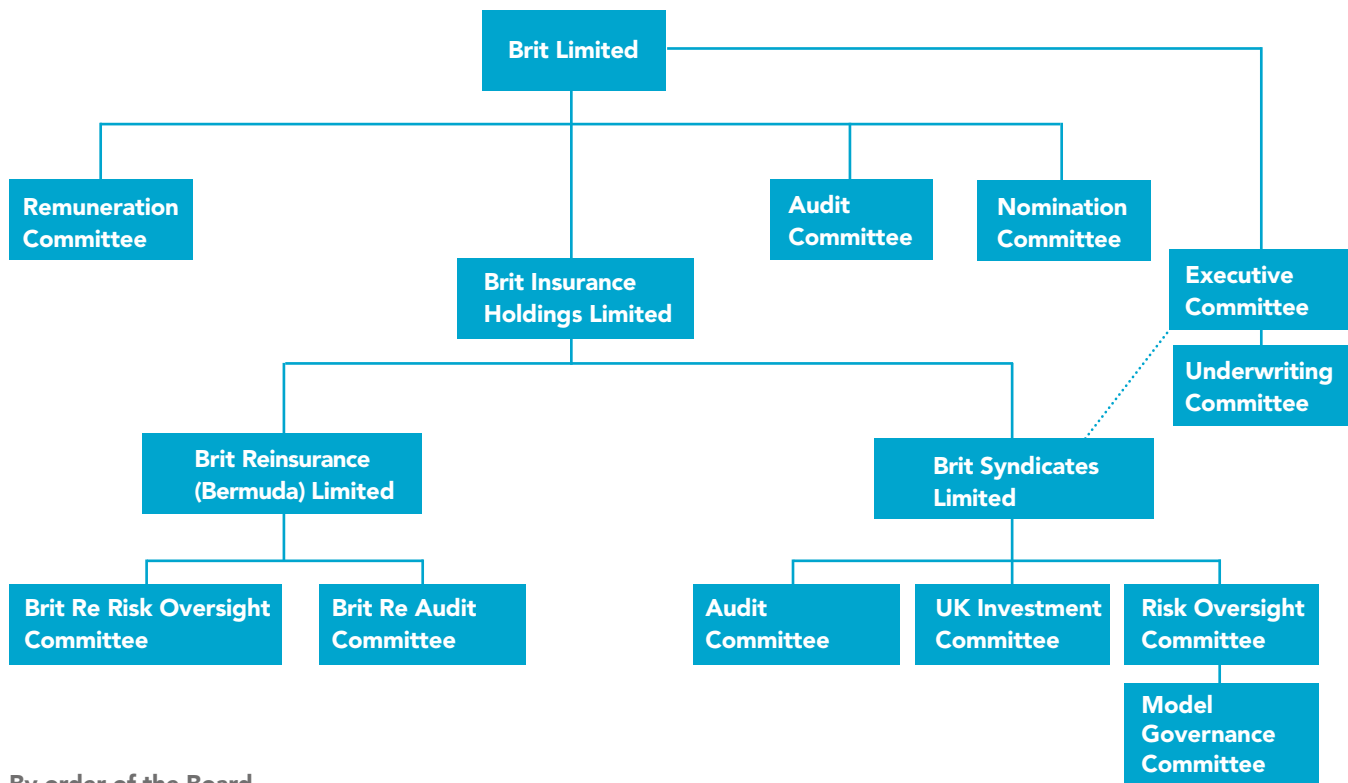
Brit Limited

Remuneration Committee

Audit Committee

Nomination Committee

Brit Insurance Holdings Limited

Executive Committee

Underwriting Committee

Brit Reinsurance (Bermuda) Limited

Brit Syndicates Limited

Brit Re Risk Oversight Committee

Brit Re Audit Committee

Audit Committee

UK Investment Committee

Risk Oversight Committee

Model Governance Committee

By order of the Board